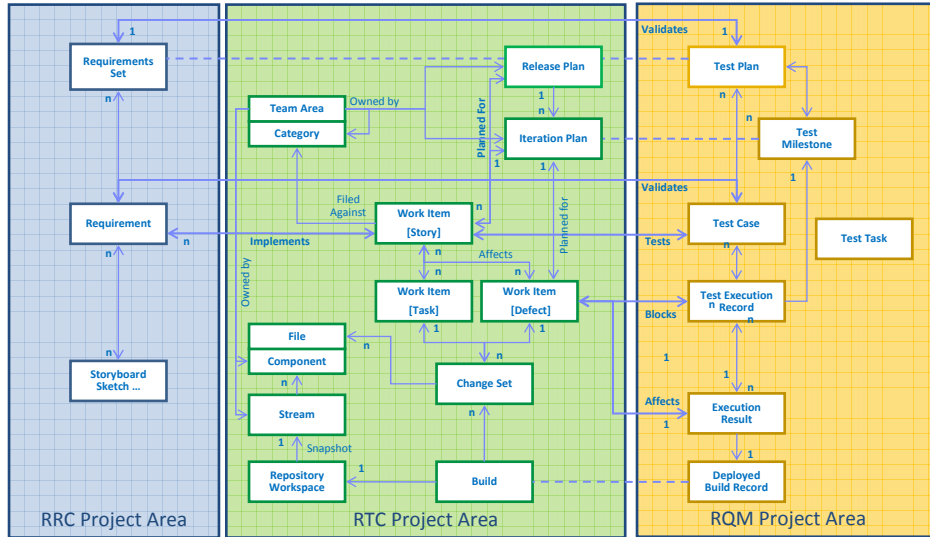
Requirements Set

n

Requirement

n

n

Storyboard Sketch ...

RRC Project Area

Team Area

Category

Owned by

Release Plan

1

n

Iteration Plan

Planned For

1

Filed Against

Work Item [Story]

Implements

n

n

Affects

Planned for

Work Item [Task]

Work Item [Defect]

Owned by

File

Component

n

n

Change Set

Stream

1

Snapshot

Repository Workspace

1

Build

RTC Project Area

Validates

1

Test Plan

n

n

Test Milestone

1

Validates

Test Case

Tests

Test Task

Test Execution Record

n

Blocks

n

1

n

Affects

Execution Result

1

1

Deployed Build Record

RQM Project Area